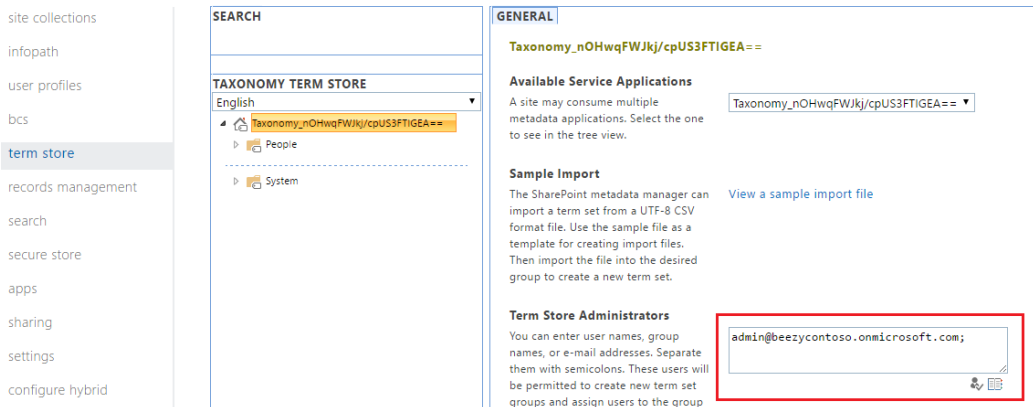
site collections
infopath
user profiles
bcs
term store
records management
search
secure store
apps
sharing
settings
configure hybrid

SEARCH

TAXONOMY TERM STORE
English
Taxonomy_nOHwqFWJkj/cpUS3FTIGEA==
People
System

GENERAL

Taxonomy_nOHwqFWJkj/cpUS3FTIGEA==

Available Service Applications
A site may consume multiple metadata applications. Select the one to see in the tree view.
Taxonomy_nOHwqFWJkj/cpUS3FTIGEA==

Sample Import
The SharePoint metadata manager can import a term set from a UTF-8 CSV format file. Use the sample file as a template for creating import files. Then import the file into the desired group to create a new term set.
View a sample import file

Term Store Administrators
You can enter user names, group names, or e-mail addresses. Separate them with semicolons. These users will be permitted to create new term set groups and assign users to the group
admin@beezycontoso.onmicrosoft.com;